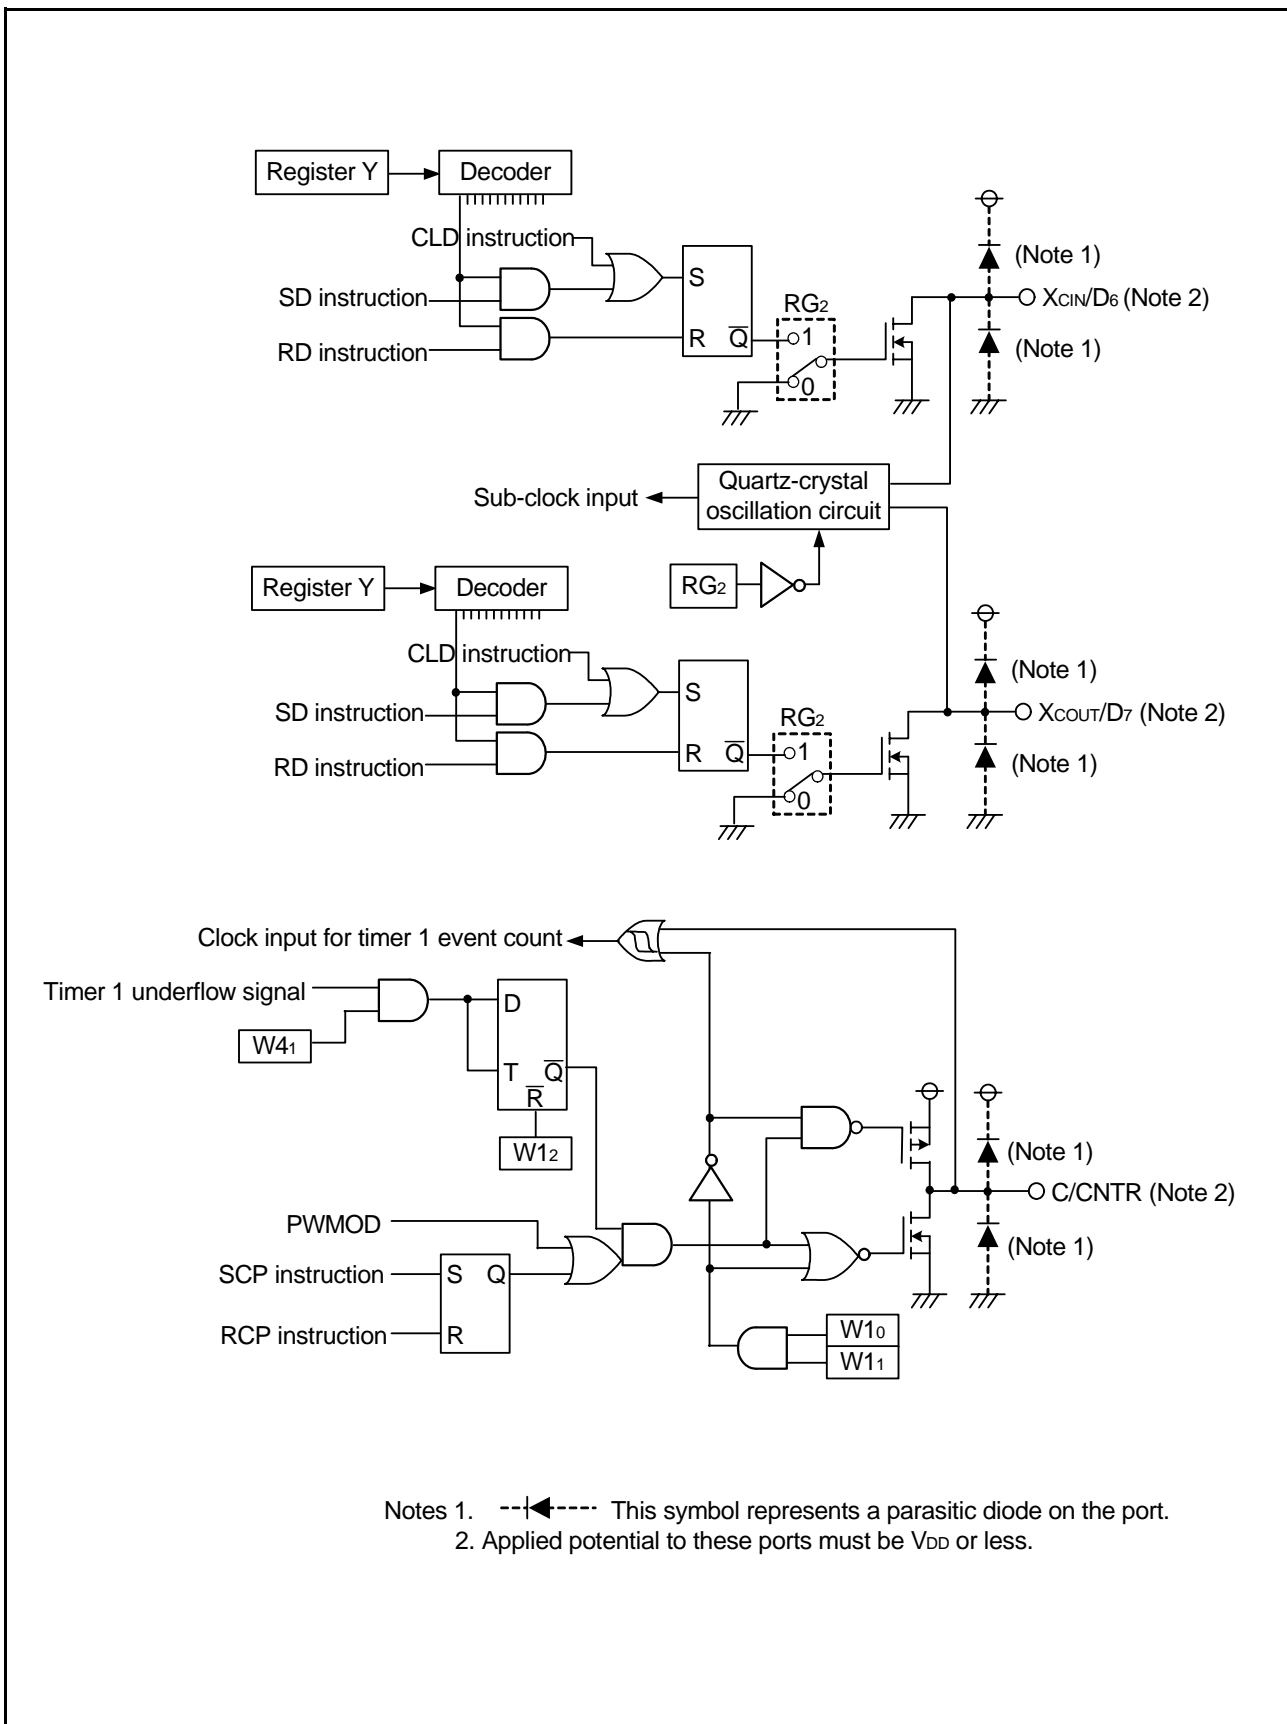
Register Y
Decoder
CLD instruction
SD instruction
RD instruction
S
R $\overline{Q}$
RG2
1
0
(Note 1)
XCIN/D6 (Note 2)
(Note 1)

Sub-clock input
Quartz-crystal oscillation circuit
RG2

Register Y
Decoder
CLD instruction
SD instruction
RD instruction
S
R $\overline{Q}$
RG2
1
0
(Note 1)
XCOUT/D7 (Note 2)
(Note 1)

Clock input for timer 1 event count
Timer 1 underflow signal
W41
D
T $\overline{Q}$
$\overline{R}$
W12
PWMOD
SCP instruction
S Q
RCP instruction
R
W10
W11
(Note 1)
C/CNTR (Note 2)
(Note 1)

Notes 1. This symbol represents a parasitic diode on the port.
2. Applied potential to these ports must be VDD or less.